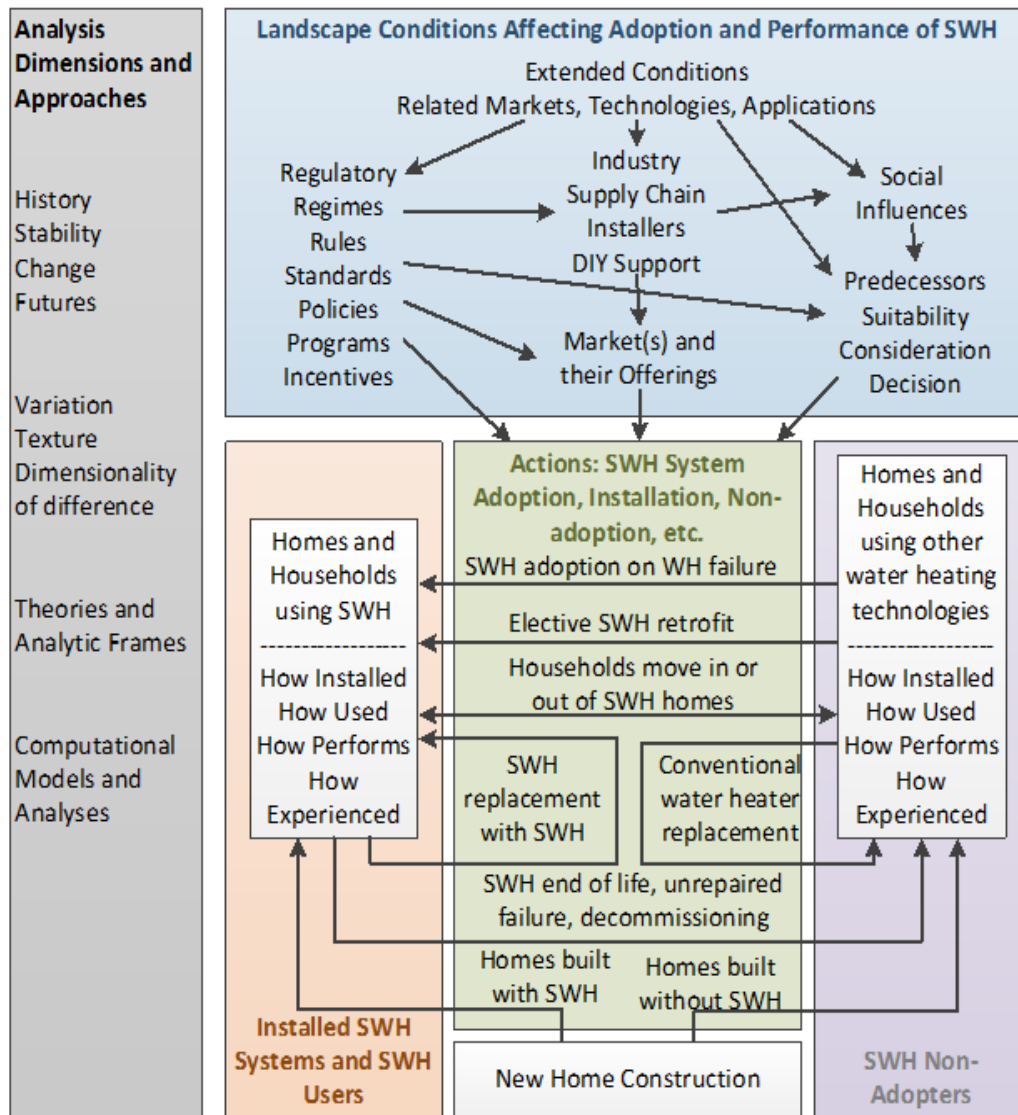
Analysis Dimensions and Approaches

History
Stability
Change
Futures

Variation
Texture
Dimensionality of difference

Theories and Analytic Frames

Computational Models and Analyses

Landscape Conditions Affecting Adoption and Performance of SWH

Extended Conditions
Related Markets, Technologies, Applications

Regulatory
Regimes
Rules
Standards
Policies
Programs
Incentives

Industry
Supply Chain
Installers
DIY Support

Social Influences

Predecessors
Suitability
Consideration
Decision

Market(s) and their Offerings

Actions: SWH System Adoption, Installation, Non-adoption, etc.

Homes and Households using SWH
-----------------
How Installed
How Used
How Performs
How Experienced

SWH adoption on WH failure

Elective SWH retrofit

Households move in or out of SWH homes

Homes and Households using other water heating technologies
-----------------
How Installed
How Used
How Performs
How Experienced

SWH replacement with SWH

Conventional water heater replacement

SWH end of life, unrepaired failure, decommissioning

Homes built with SWH

Homes built without SWH

Installed SWH Systems and SWH Users

New Home Construction

SWH Non-Adopters